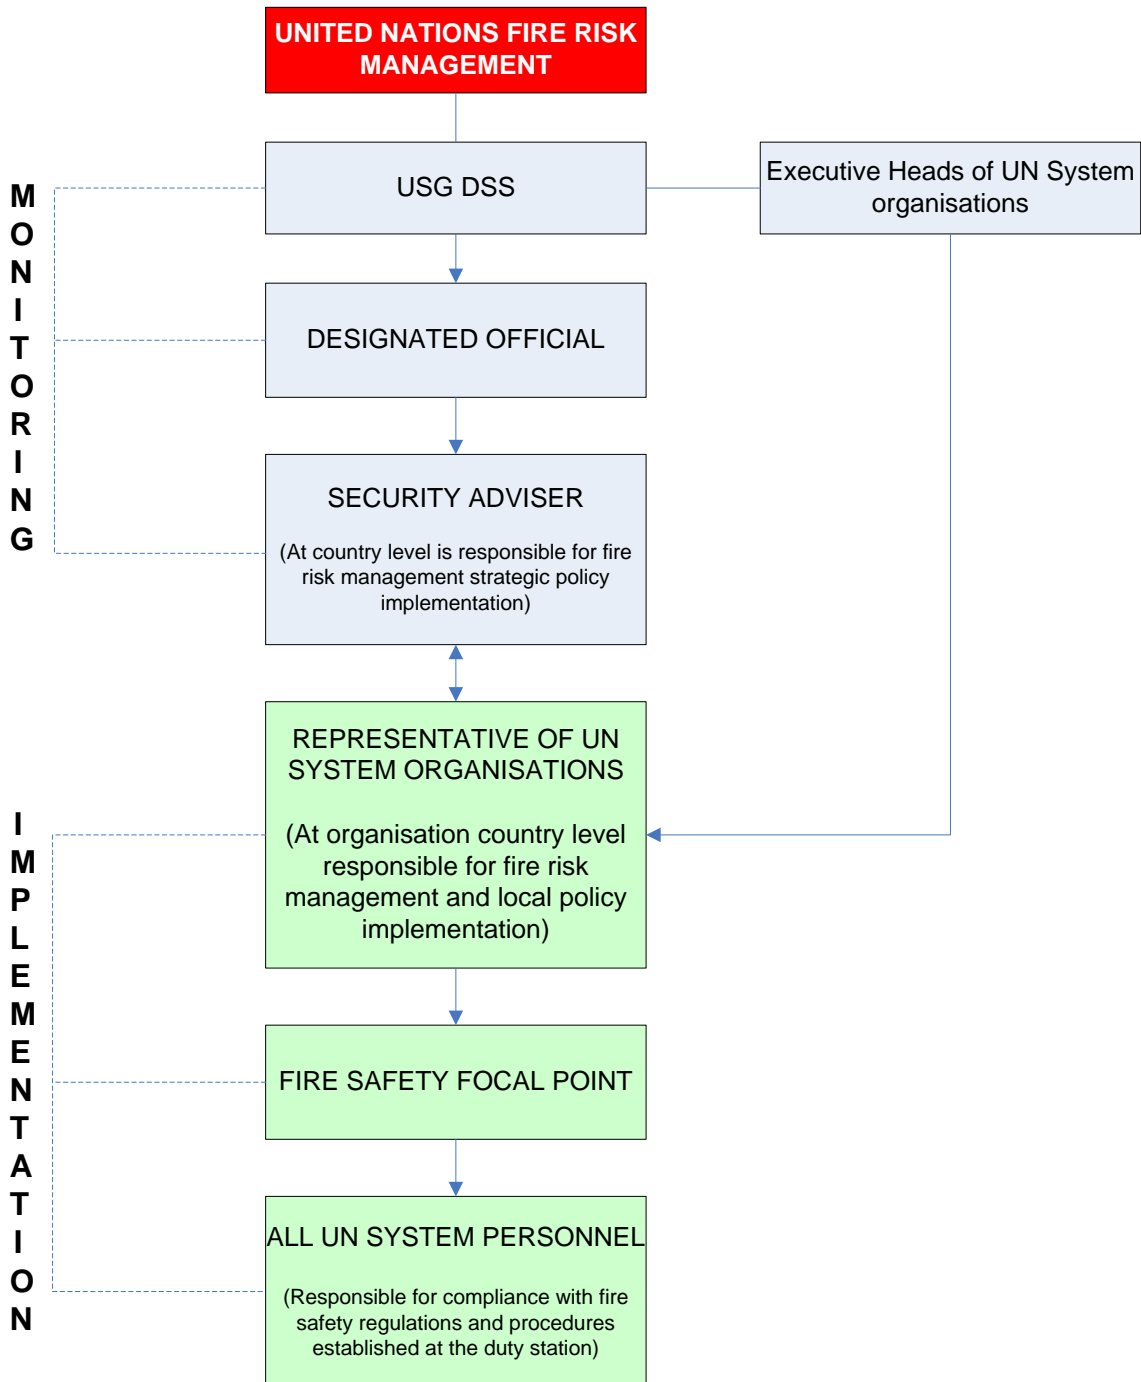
UNITED NATIONS FIRE RISK MANAGEMENT

USG DSS

Executive Heads of UN System organisations

M O N I T O R I N G

DESIGNATED OFFICIAL

SECURITY ADVISER

(At country level is responsible for fire risk management strategic policy implementation)

REPRESENTATIVE OF UN SYSTEM ORGANISATIONS

(At organisation country level responsible for fire risk management and local policy implementation)

I M P L E M E N T A T I O N

FIRE SAFETY FOCAL POINT

ALL UN SYSTEM PERSONNEL

(Responsible for compliance with fire safety regulations and procedures established at the duty station)